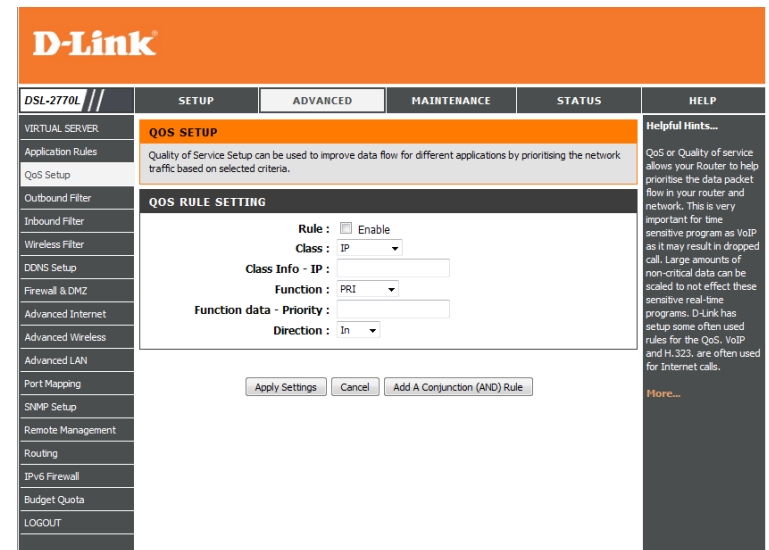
D-Link

DSL-2770L

SETUP | ADVANCED | MAINTENANCE | STATUS | HELP

VIRTUAL SERVER
Application Rules
QoS Setup
Outbound Filter
Inbound Filter
Wireless Filter
DDNS Setup
Firewall & DMZ
Advanced Internet
Advanced Wireless
Advanced LAN
Port Mapping
SNMP Setup
Remote Management
Routing
IPv6 Firewall
Budget Quota
LOGOUT

QOS SETUP

Quality of Service Setup can be used to improve data flow for different applications by prioritising the network traffic based on selected criteria.

QOS RULE SETTING

Rule : Enable
Class : IP
Class Info - IP :
Function : PRI
Function data - Priority :
Direction : In

Apply Settings | Cancel | Add A Conjunction (AND) Rule

Helpful Hints...

QoS or Quality of service allows your Router to help prioritise the data packet flow in your router and network. This is very important for time sensitive program as VoIP as it may result in dropped call. Large amounts of non-critical data can be scaled to not effect these sensitive real-time programs. D-Link has setup some often used rules for the QoS. VoIP and H.323. are often used for Internet calls.

More...